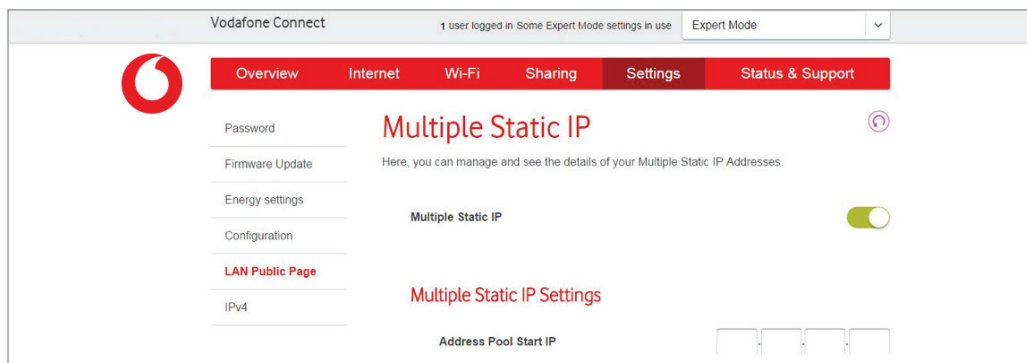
Vodafone Connect

1 user logged in·Some Expert Mode settings in use

Expert Mode

Overview

Internet

Wi-Fi

Sharing

Settings

Status & Support

Password

Firmware Update

Energy settings

Configuration

LAN Public Page

IPv4

Multiple Static IP

Here, you can manage and see the details of your Multiple Static IP Addresses.

Multiple Static IP

Multiple Static IP Settings

Address Pool Start IP